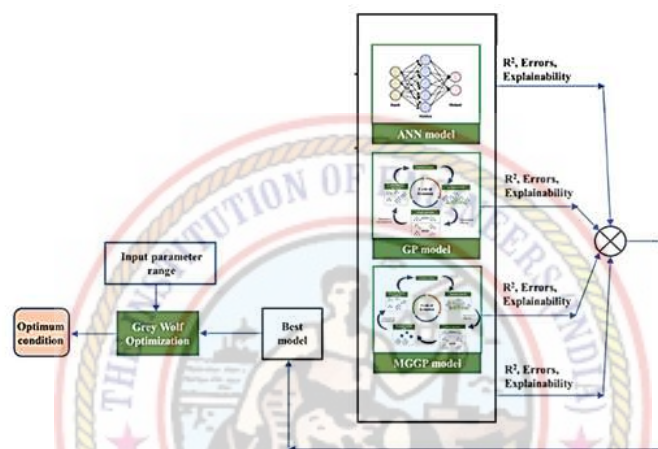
ANN model

$R^2$, Errors, Explainability

GP model

$R^2$, Errors, Explainability

MGGP model

$R^2$, Errors, Explainability

$R^2$, Errors, Explainability

Input parameter range

Optimum condition

Grey Wolf Optimization

Best model

THE INSTITUTION OF ENGINEERS (INDIA)